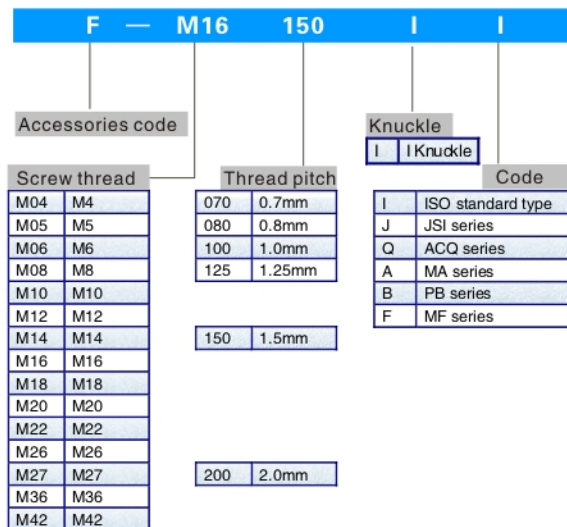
F — M16 150 I I

Accessories code

Knuckle

| I | I Knuckle |
|---|---|

Code

| I | ISO standard type |
|---|---|
| J | JSI series |
| Q | ACQ series |
| A | MA series |
| B | PB series |
| F | MF series |

Screw thread

| M04 | M4 |
|---|---|
| M05 | M5 |
| M06 | M6 |
| M08 | M8 |
| M10 | M10 |
| M12 | M12 |
| M14 | M14 |
| M16 | M16 |
| M18 | M18 |
| M20 | M20 |
| M22 | M22 |
| M26 | M26 |
| M27 | M27 |
| M36 | M36 |
| M42 | M42 |

Thread pitch

| 070 | 0.7mm |
|---|---|
| 080 | 0.8mm |
| 100 | 1.0mm |
| 125 | 1.25mm |

| 150 | 1.5mm |
|---|---|

| 200 | 2.0mm |
|---|---|